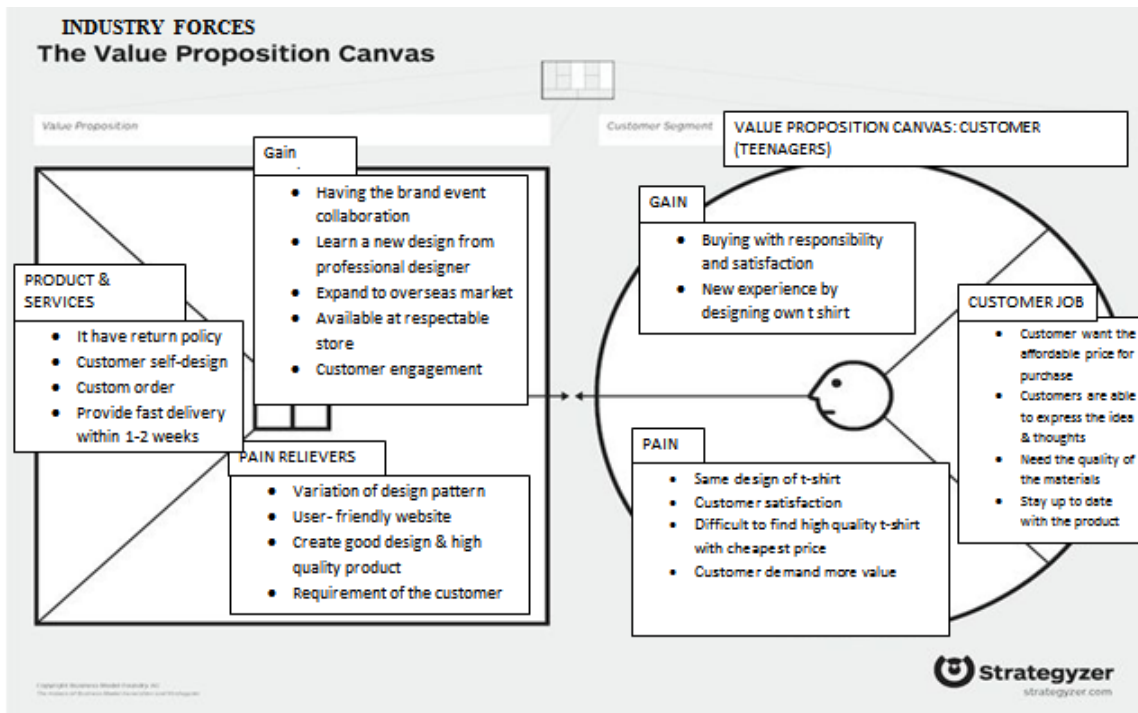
INDUSTRY FORCES
The Value Proposition Canvas

Value Proposition

Customer Segment

VALUE PROPOSITION CANVAS: CUSTOMER (TEENAGERS)

Gain
- Having the brand event collaboration
- Learn a new design from professional designer
- Expand to overseas market
- Available at respectable store
- Customer engagement

PRODUCT & SERVICES
- It have return policy
- Customer self-design
- Custom order
- Provide fast delivery within 1-2 weeks

PAIN RELIEVERS
- Variation of design pattern
- User- friendly website
- Create good design & high quality product
- Requirement of the customer

GAIN
- Buying with responsibility and satisfaction
- New experience by designing own t shirt

CUSTOMER JOB
- Customer want the affordable price for purchase
- Customers are able to express the idea & thoughts
- Need the quality of the materials
- Stay up to date with the product

PAIN
- Same design of t-shirt
- Customer satisfaction
- Difficult to find high quality t-shirt with cheapest price
- Customer demand more value

Copyright Business Model Foundry AG
The makers of Business Model Generation and Strategyzer

Strategyzer
strategyzer.com